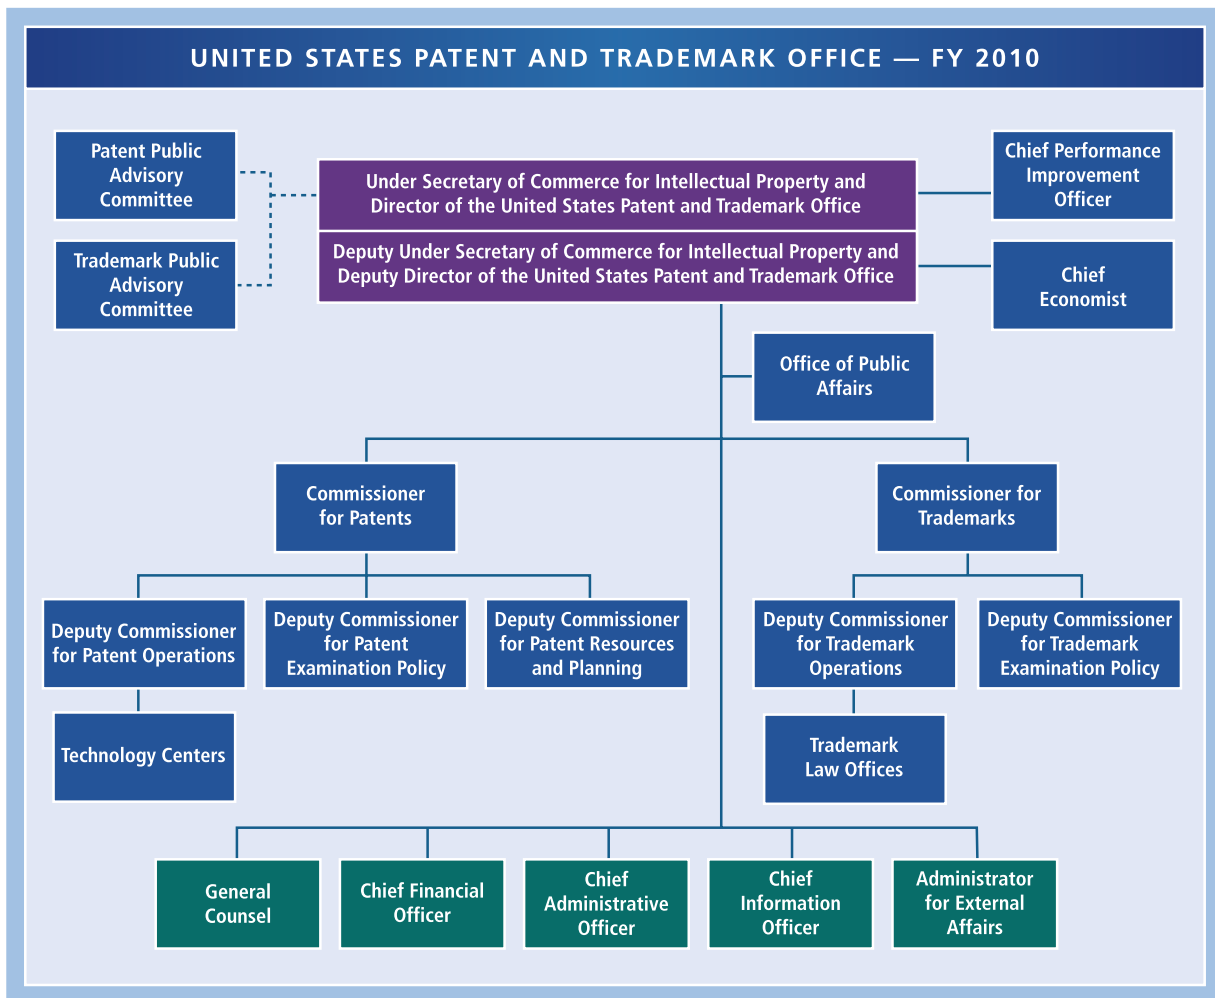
UNITED STATES PATENT AND TRADEMARK OFFICE — FY 2010

Patent Public Advisory Committee

Trademark Public Advisory Committee

Under Secretary of Commerce for Intellectual Property and Director of the United States Patent and Trademark Office

Deputy Under Secretary of Commerce for Intellectual Property and Deputy Director of the United States Patent and Trademark Office

Chief Performance Improvement Officer

Chief Economist

Office of Public Affairs

Commissioner for Patents

Commissioner for Trademarks

Deputy Commissioner for Patent Operations

Deputy Commissioner for Patent Examination Policy

Deputy Commissioner for Patent Resources and Planning

Deputy Commissioner for Trademark Operations

Deputy Commissioner for Trademark Examination Policy

Technology Centers

Trademark Law Offices

General Counsel

Chief Financial Officer

Chief Administrative Officer

Chief Information Officer

Administrator for External Affairs